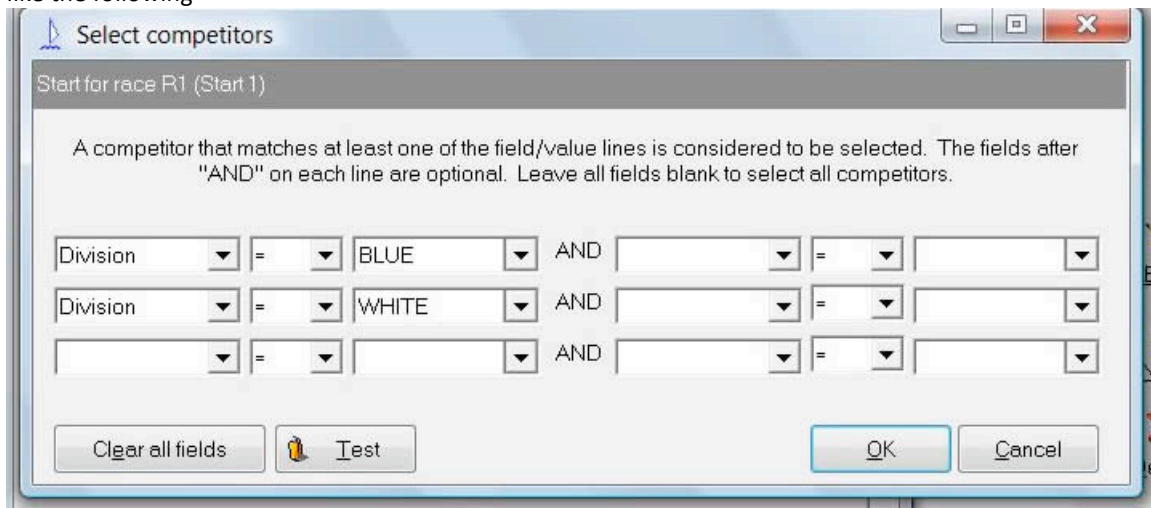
like the following

Select competitors

Start for race R1 (Start 1)

A competitor that matches at least one of the field/value lines is considered to be selected. The fields after "AND" on each line are optional. Leave all fields blank to select all competitors.

Division = BLUE AND =

Division = WHITE AND =

= AND =

Clear all fields Test OK Cancel